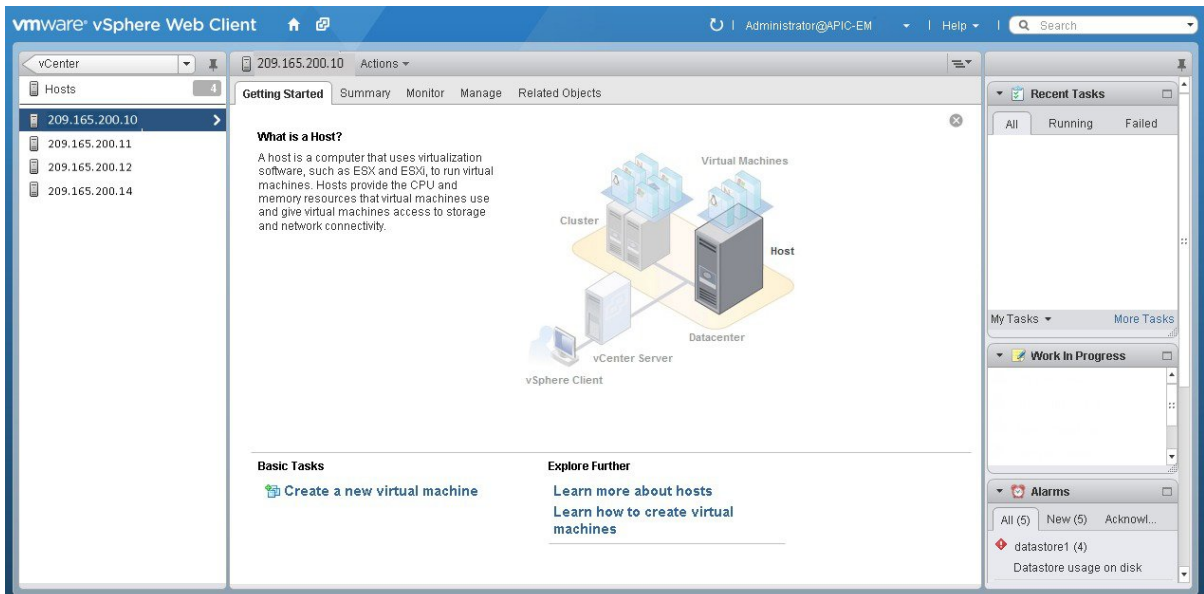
vmware® vSphere Web Client

Administrator@APIC-EM | Help | Search

vCenter

Hosts 4

209.165.200.10
209.165.200.11
209.165.200.12
209.165.200.14

209.165.200.10 Actions

Getting Started Summary Monitor Manage Related Objects

What is a Host?

A host is a computer that uses virtualization software, such as ESX and ESXi, to run virtual machines. Hosts provide the CPU and memory resources that virtual machines use and give virtual machines access to storage and network connectivity.

Virtual Machines

Cluster

Host

Datacenter

vCenter Server

vSphere Client

Basic Tasks

Create a new virtual machine

Explore Further

Learn more about hosts

Learn how to create virtual machines

Recent Tasks

All Running Failed

My Tasks More Tasks

Work In Progress

Alarms

All (5) New (5) Acknowl...

datastore1 (4)

Datastore usage on disk